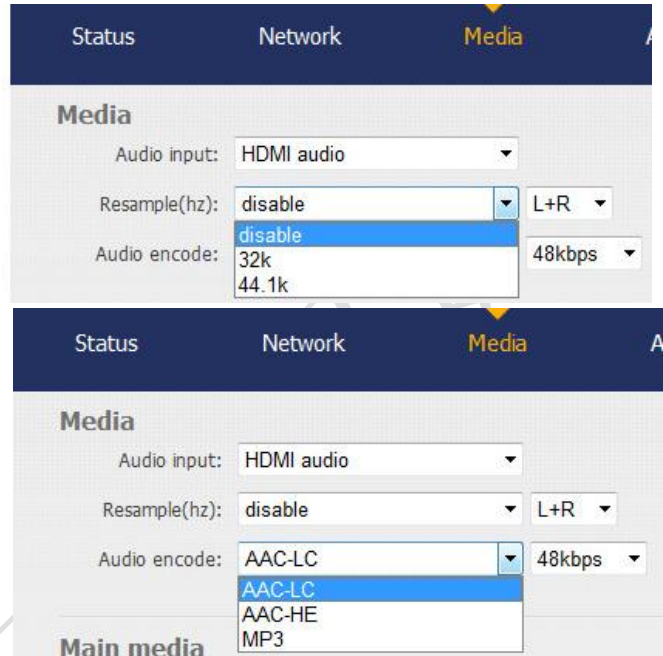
Status Network Media A

Media

Audio input: HDMI audio

Resample(hz): disable L+R

Audio encode: 48kbps

disable
32k
44.1k

Status Network Media A

Media

Audio input: HDMI audio

Resample(hz): disable L+R

Audio encode: AAC-LC 48kbps

AAC-LC
AAC-HE
MP3

Main media